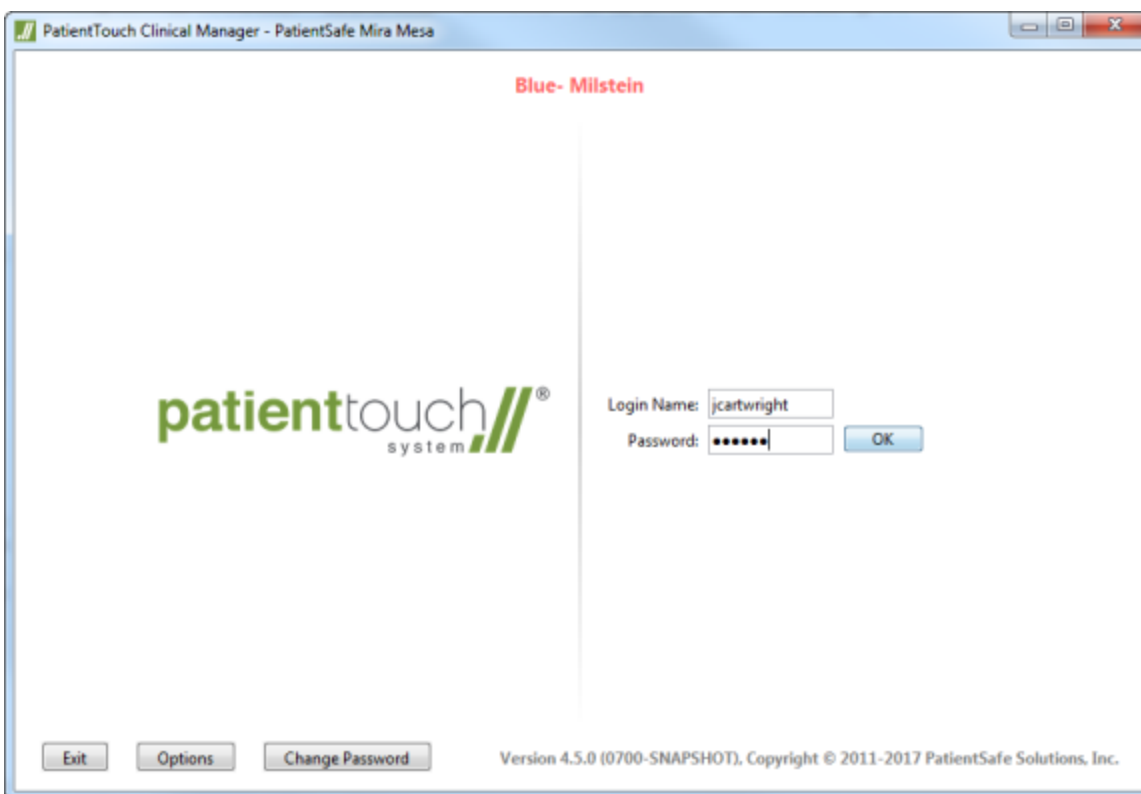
PatientTouch Clinical Manager - PatientSafe Mira Mesa

Blue- Milstein

patienttouch®
system

Login Name: jcartwright
Password: ••••••
OK

Exit
Options
Change Password

Version 4.5.0 (0700-SNAPSHOT). Copyright © 2011-2017 PatientSafe Solutions, Inc.